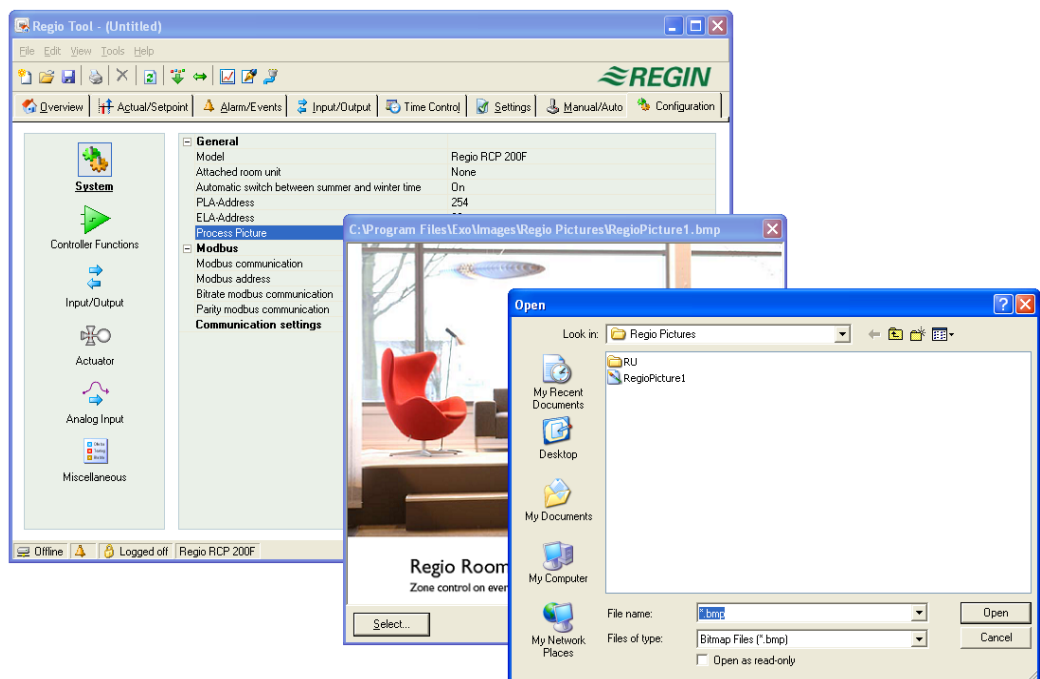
Regio Tool - (Untitled)

File Edit View Tools Help

REGIN

Overview | Actual/Setpoint | Alarm/Events | Input/Output | Time Control | Settings | Manual/Auto | Configuration

System

Controller Functions

Input/Output

Actuator

Analog Input

Miscellaneous

| General | |
|---|---|
| Model | Regio RCP 200F |
| Attached room unit | None |
| Automatic switch between summer and winter time | On |
| PLA-Address | 254 |
| ELA-Address | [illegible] |
| Process Picture | |
| Modbus | |
| Modbus communication | |
| Modbus address | |
| Bitrate modbus communication | |
| Parity modbus communication | |
| Communication settings | |

Offline | Logged off | Regio RCP 200F

C:\Program Files\Exo\Images\Regio Pictures\RegioPicture1.bmp

Regio Room

Zone control on ever

Select...

Open

Look in: Regio Pictures

My Recent Documents

Desktop

My Documents

My Computer

My Network Places

RU

RegioPicture1

File name: *.bmp

Files of type: Bitmap Files (*.bmp)

Open as read-only

Open

Cancel